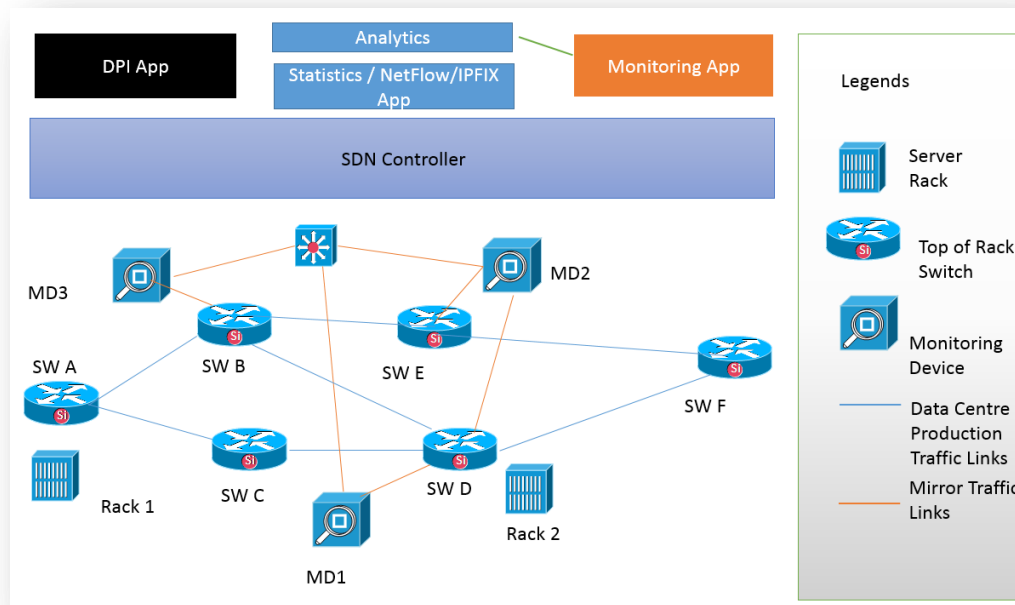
DPI App

Analytics

Statistics / NetFlow/IPFIX App

Monitoring App

SDN Controller

MD3

MD2

SW A

SW B

SW E

SW F

SW C

SW D

Rack 1

Rack 2

MD1

Legends

Server Rack

Top of Rack Switch

Monitoring Device

Data Centre Production Traffic Links

Mirror Traffic Links